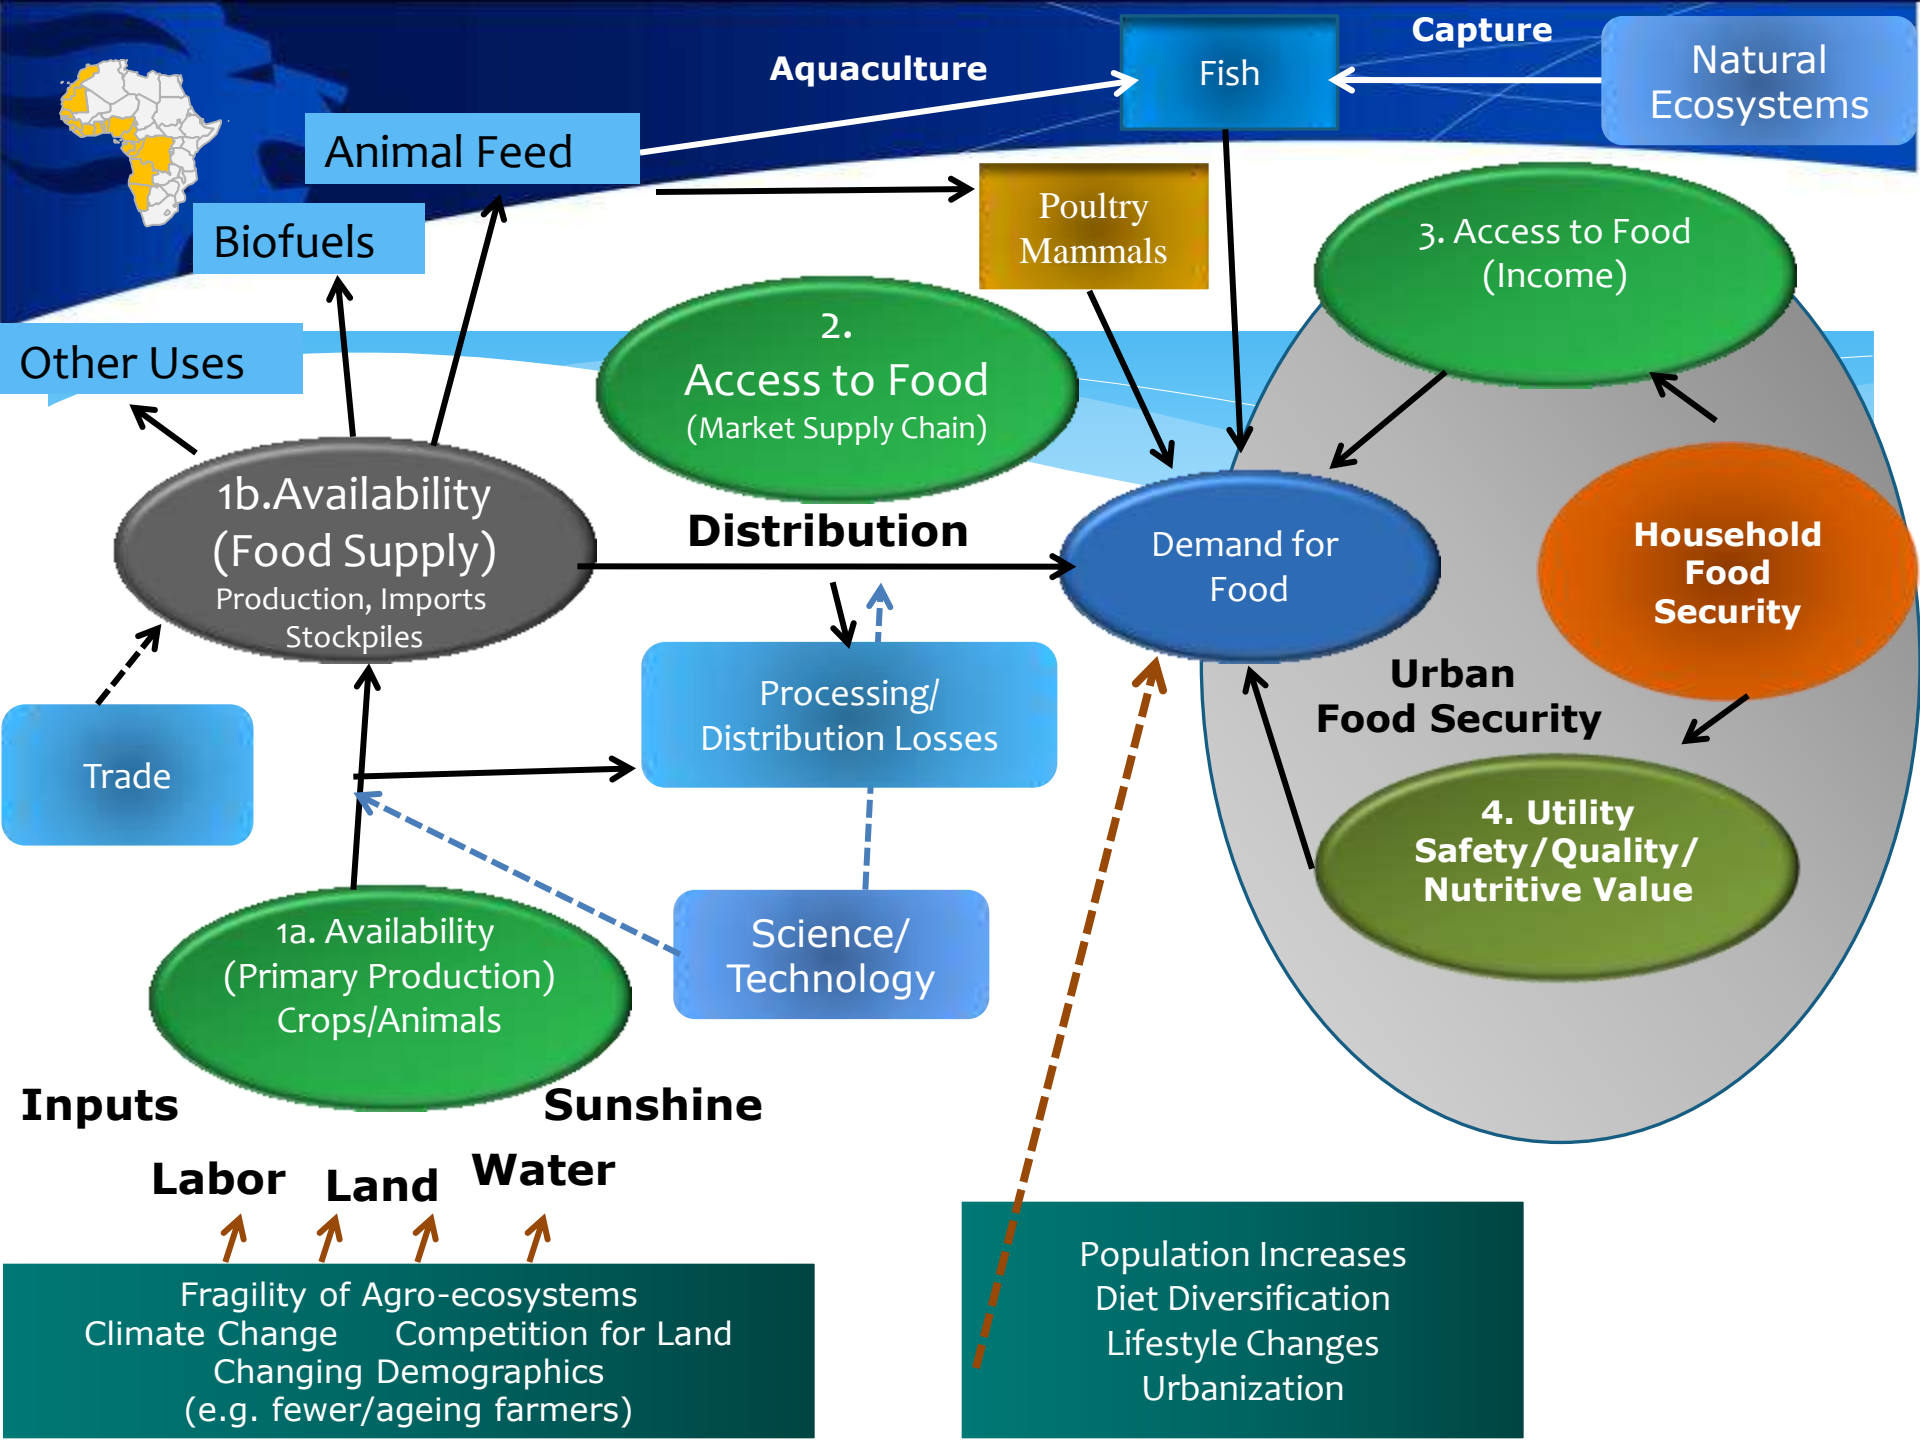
Aquaculture

Fish

Capture

Natural Ecosystems

Animal Feed

Biofuels

Poultry Mammals

3. Access to Food (Income)

Other Uses

2. Access to Food (Market Supply Chain)

1b.Availability (Food Supply) Production, Imports Stockpiles

Distribution

Demand for Food

Household Food Security

Urban Food Security

Trade

Processing/ Distribution Losses

4. Utility Safety/Quality/ Nutritive Value

Science/ Technology

1a. Availability (Primary Production) Crops/Animals

Inputs

Sunshine

Labor

Land

Water

Fragility of Agro-ecosystems
Climate Change Competition for Land
Changing Demographics
(e.g. fewer/ageing farmers)

Population Increases
Diet Diversification
Lifestyle Changes
Urbanization